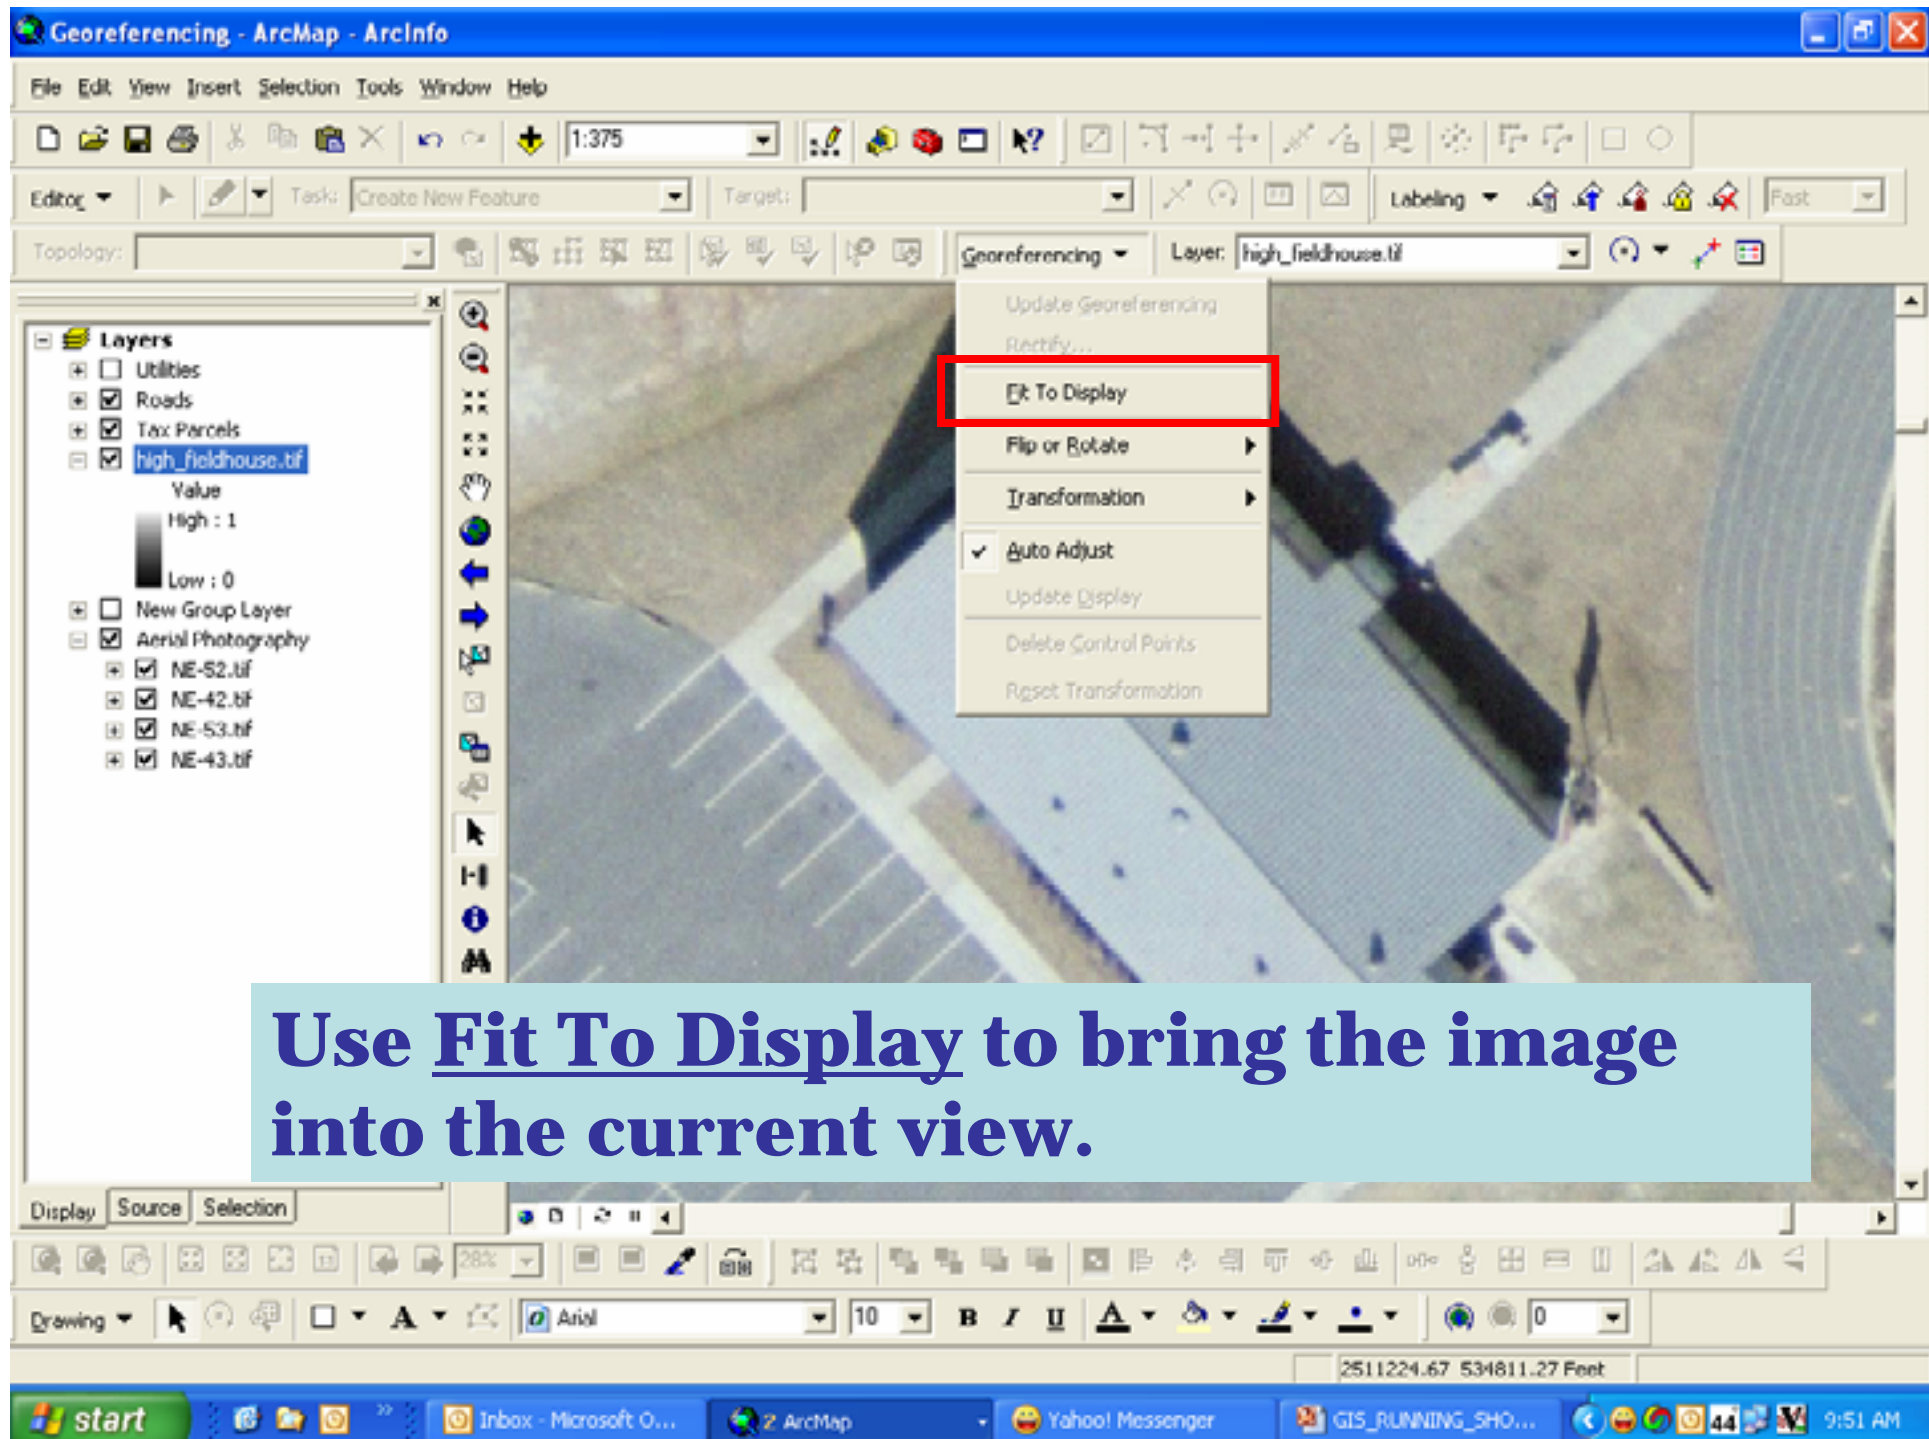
Georeferencing - ArcMap - ArcInfo

File Edit View Insert Selection Tools Window Help

1:375

Editor Task: Create New Feature Target: Labeling Fast

Topology: Georeferencing Layer: high_fieldhouse.tif

Update Georeferencing
Rectify...
Fit To Display
Flip or Rotate
Transformation
Auto Adjust
Update Display
Delete Control Points
Reset Transformation

Layers
Utilities
Roads
Tax Parcels
high_fieldhouse.tif
Value
High : 1
Low : 0
New Group Layer
Aerial Photography
NE-52.tif
NE-42.tif
NE-53.tif
NE-43.tif

Display Source Selection

Use Fit To Display to bring the image into the current view.

28%

Drawing Arial 10 B I U 0

2511224.67 534811.27 Feet

start Inbox - Microsoft O... 2 ArcMap Yahoo! Messenger GIS_RUNNING_SHO... 44 9:51 AM